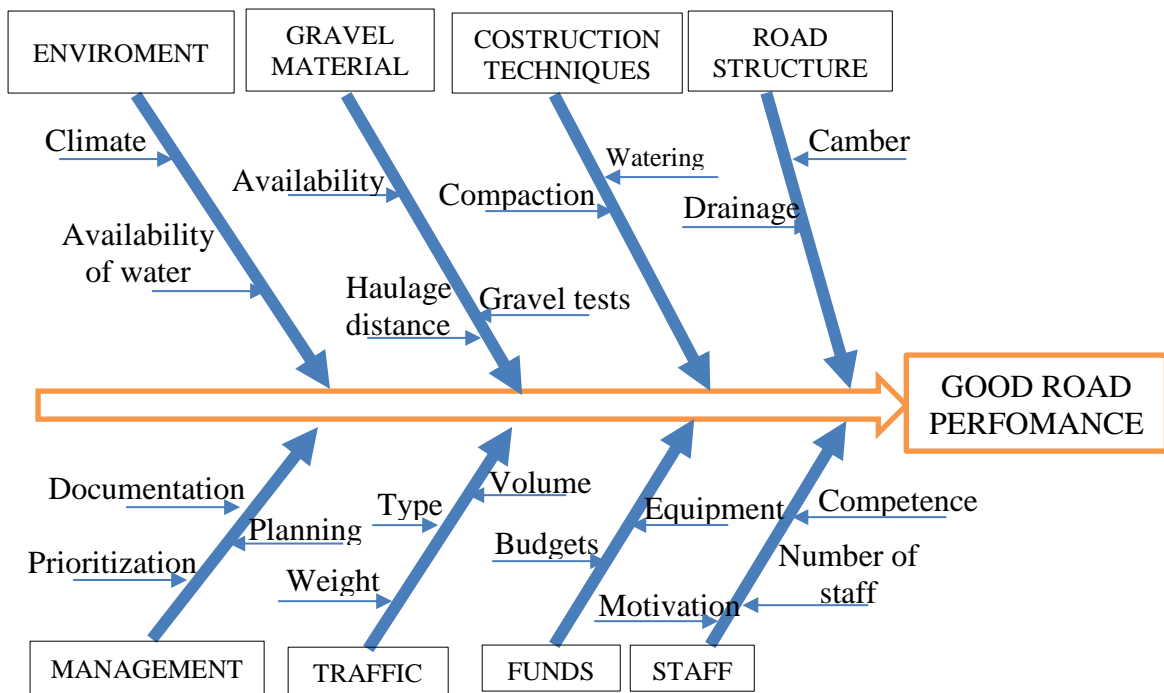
ENVIROMENT

GRAVEL MATERIAL

COSTRUCTION TECHNIQUES

ROAD STRUCTURE

Climate

Availability of water

Availability

Haulage distance

Gravel tests

Watering

Compaction

Camber

Drainage

GOOD ROAD PERFOMANCE

Documentation

Prioritization

Planning

Type

Volume

Weight

Budgets

Equipment

Motivation

Competence

Number of staff

MANAGEMENT

TRAFFIC

FUNDS

STAFF